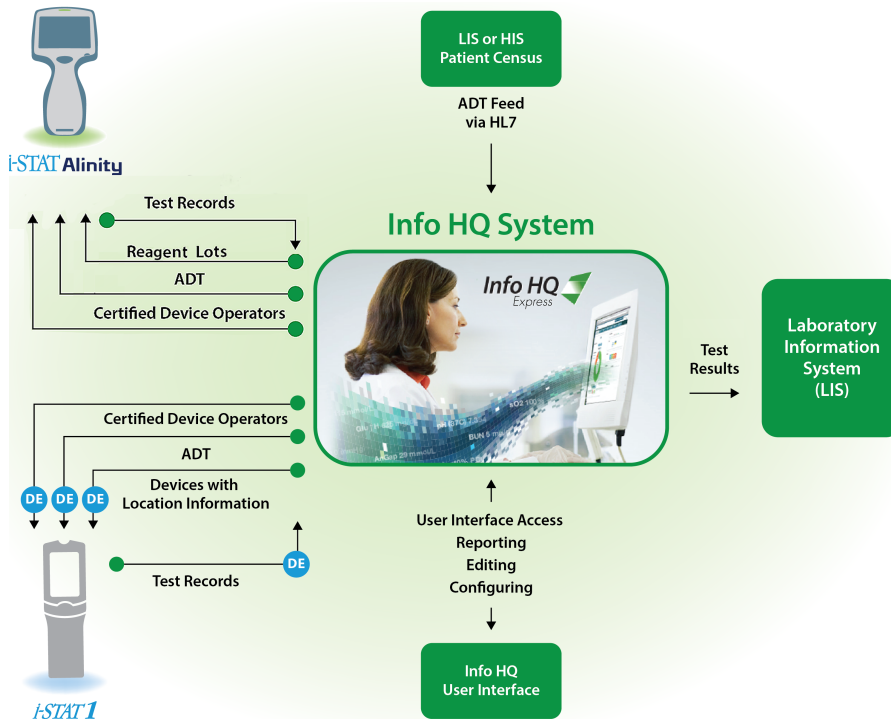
i-STAT Alinity

LIS or HIS
Patient Census

ADT Feed
via HL7

Info HQ System

Test Records

Reagent Lots

ADT

Certified Device Operators

Info HQ
Express

Test Results

Laboratory Information System (LIS)

Certified Device Operators

ADT

Devices with Location Information

DE DE DE

DE

Test Records

User Interface Access
Reporting
Editing
Configuring

Info HQ
User Interface

i-STAT 1